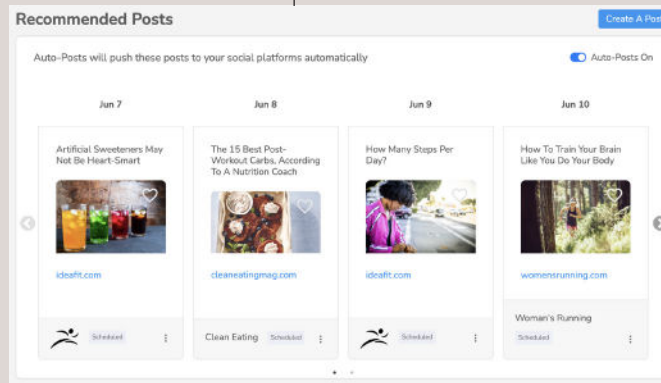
Recommended Posts

Create A Post

Auto-Posts will push these posts to your social platforms automatically

Auto-Posts On

Jun 7

Artificial Sweeteners May Not Be Heart-Smart

ideafit.com

Scheduled

Jun 8

The 15 Best Post-Workout Carbs, According To A Nutrition Coach

cleaneatingmag.com

Clean Eating

Scheduled

Jun 9

How Many Steps Per Day?

ideafit.com

Scheduled

Jun 10

How To Train Your Brain Like You Do Your Body

womensrunning.com

Woman's Running

Scheduled